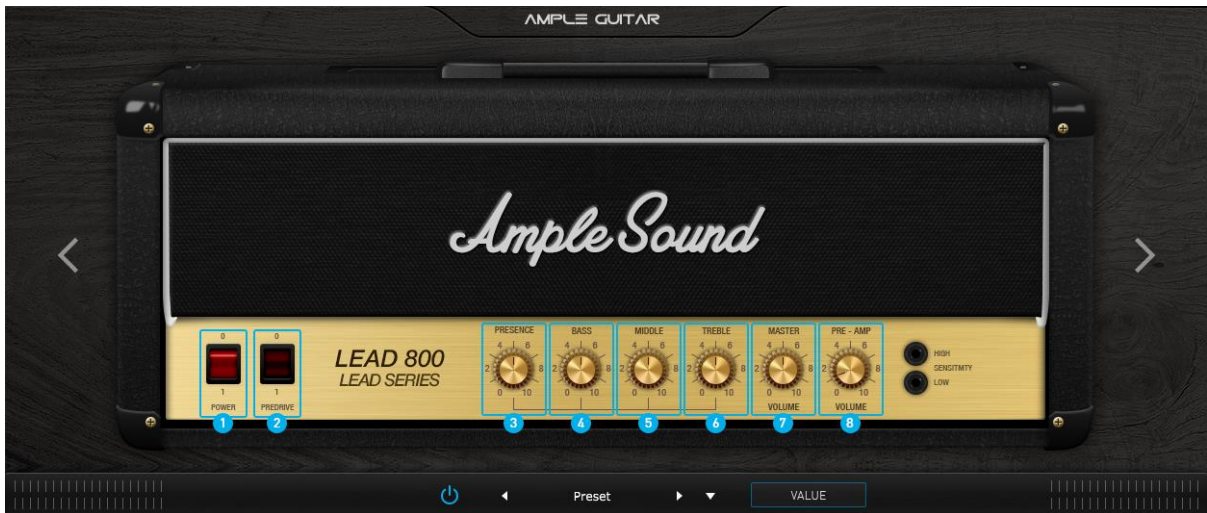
AMPLE GUITAR

Ample Sound

0
1
POWER

0
1
PREDRIVE

LEAD 800
LEAD SERIES

PRESENCE
4 6
2 8
0 10

BASS
4 6
2 8
0 10

MIDDLE
4 6
2 8
0 10

TREBLE
4 6
2 8
0 10

MASTER
4 6
2 8
0 10
VOLUME

PRE - AMP
4 6
2 8
0 10
VOLUME

HIGH
SENSITIVITY
LOW

1 2 3 4 5 6 7 8

Preset

VALUE